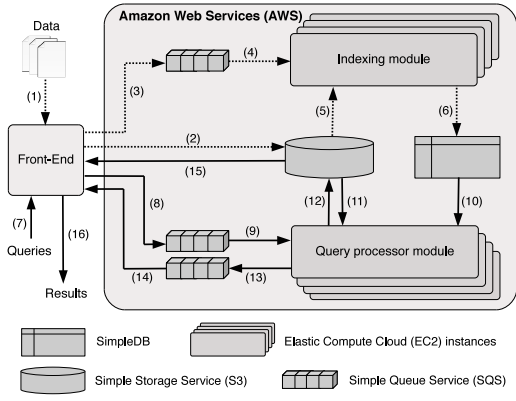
Data

Amazon Web Services (AWS)

(1)

(3)

(4)

Indexing module

(5)

(6)

(2)

Front-End

(15)

(8)

(12)

(11)

(10)

(7)

(16)

(9)

Queries

Query processor module

(14)

(13)

Results

SimpleDB

Elastic Compute Cloud (EC2) instances

Simple Storage Service (S3)

Simple Queue Service (SQS)